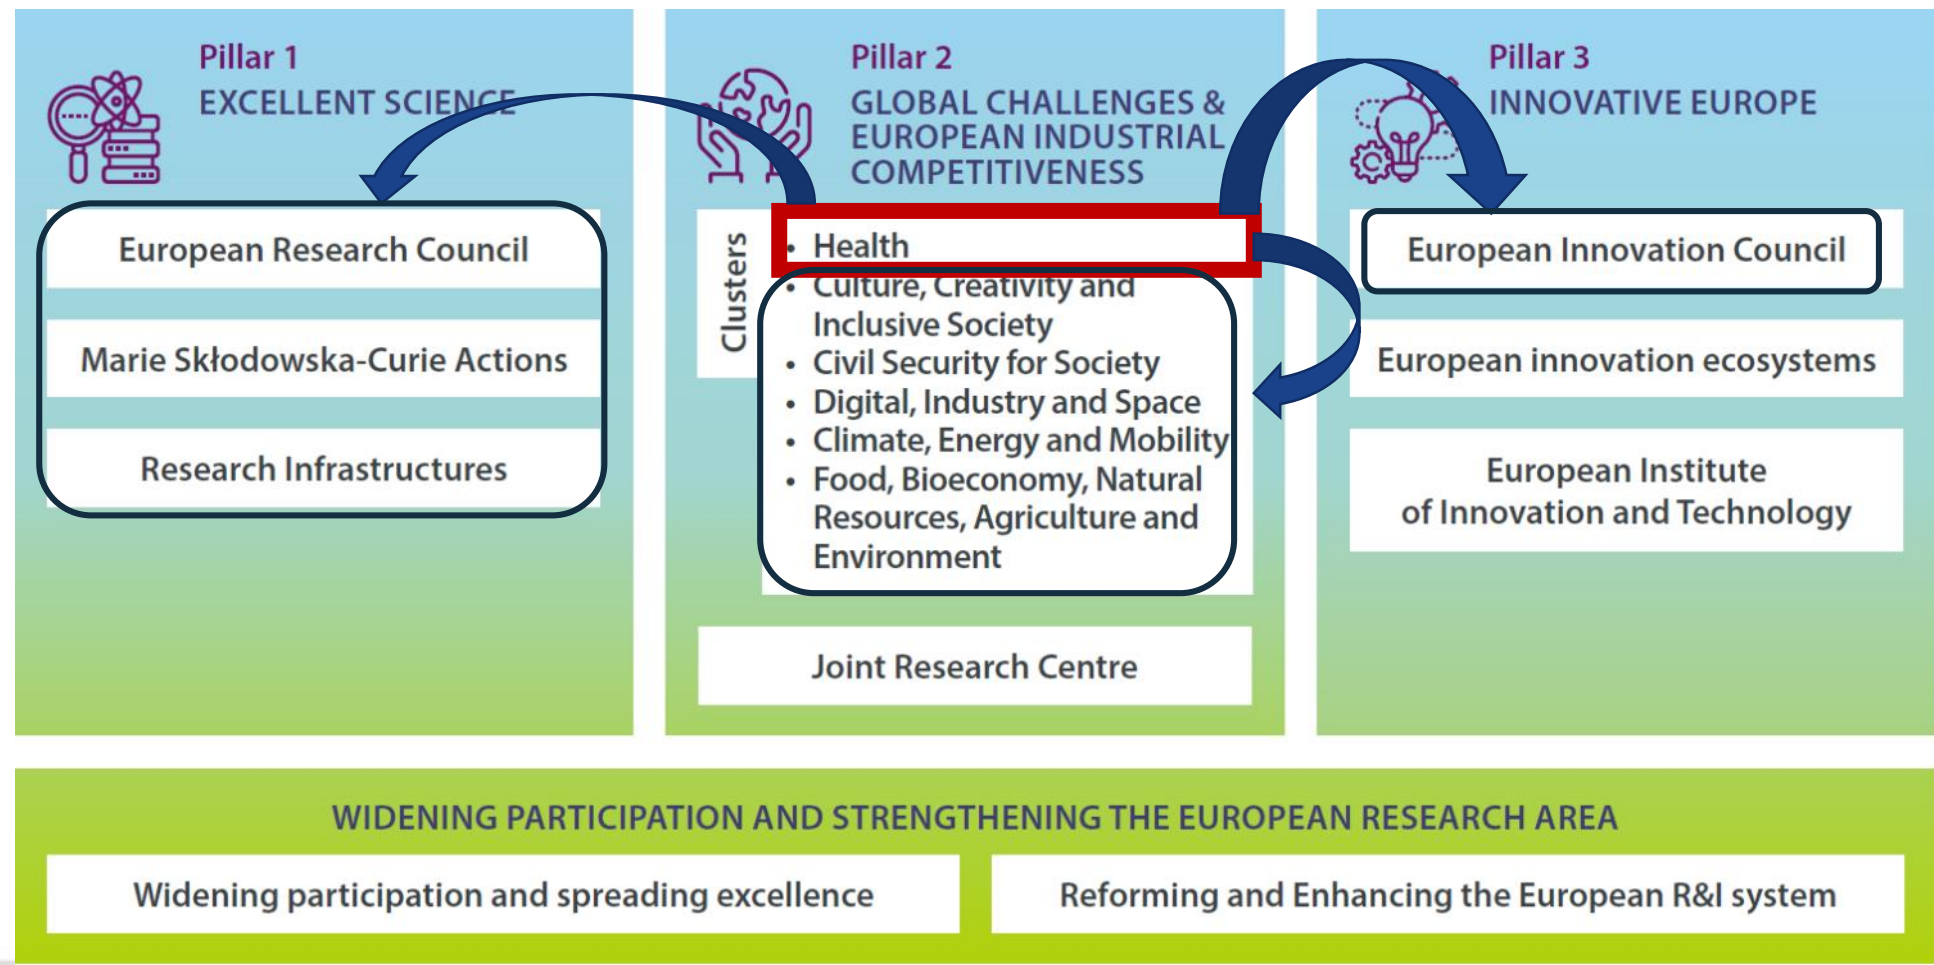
Pillar 1
EXCELLENT SCIENCE

European Research Council

Marie Skłodowska-Curie Actions

Research Infrastructures

Pillar 2
GLOBAL CHALLENGES & EUROPEAN INDUSTRIAL COMPETITIVENESS

Clusters

• Health
• Culture, Creativity and Inclusive Society
• Civil Security for Society
• Digital, Industry and Space
• Climate, Energy and Mobility
• Food, Bioeconomy, Natural Resources, Agriculture and Environment

Joint Research Centre

Pillar 3
INNOVATIVE EUROPE

European Innovation Council

European innovation ecosystems

European Institute of Innovation and Technology

WIDENING PARTICIPATION AND STRENGTHENING THE EUROPEAN RESEARCH AREA

Widening participation and spreading excellence

Reforming and Enhancing the European R&I system